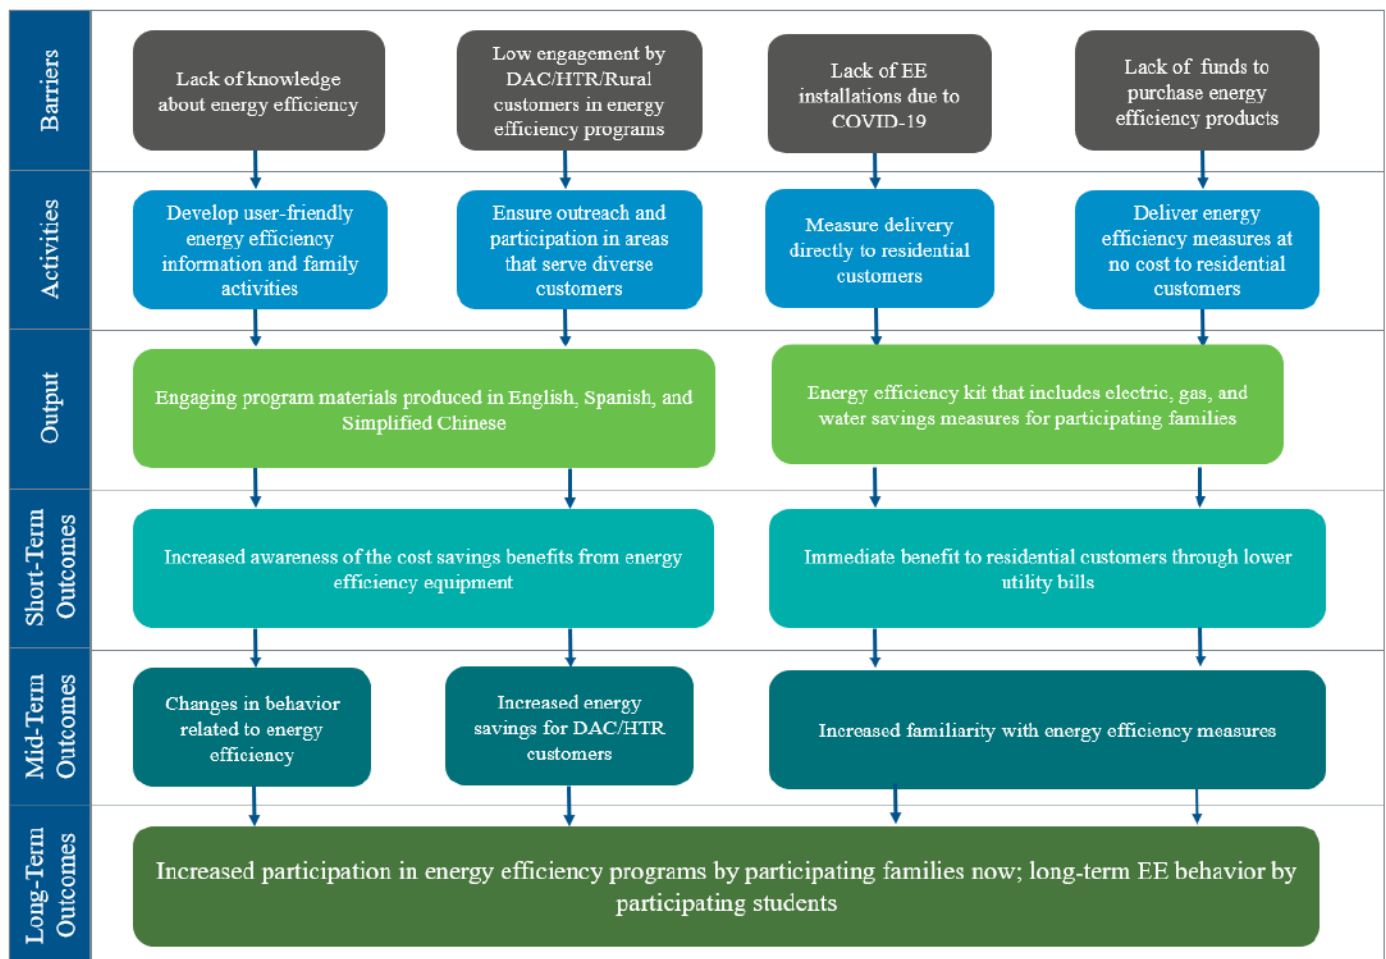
Barriers

Lack of knowledge about energy efficiency

Low engagement by DAC/HTR/Rural customers in energy efficiency programs

Lack of EE installations due to COVID-19

Lack of funds to purchase energy efficiency products

Activities

Develop user-friendly energy efficiency information and family activities

Ensure outreach and participation in areas that serve diverse customers

Measure delivery directly to residential customers

Deliver energy efficiency measures at no cost to residential customers

Output

Engaging program materials produced in English, Spanish, and Simplified Chinese

Energy efficiency kit that includes electric, gas, and water savings measures for participating families

Short-Term Outcomes

Increased awareness of the cost savings benefits from energy efficiency equipment

Immediate benefit to residential customers through lower utility bills

Mid-Term Outcomes

Changes in behavior related to energy efficiency

Increased energy savings for DAC/HTR customers

Increased familiarity with energy efficiency measures

Long-Term Outcomes

Increased participation in energy efficiency programs by participating families now; long-term EE behavior by participating students